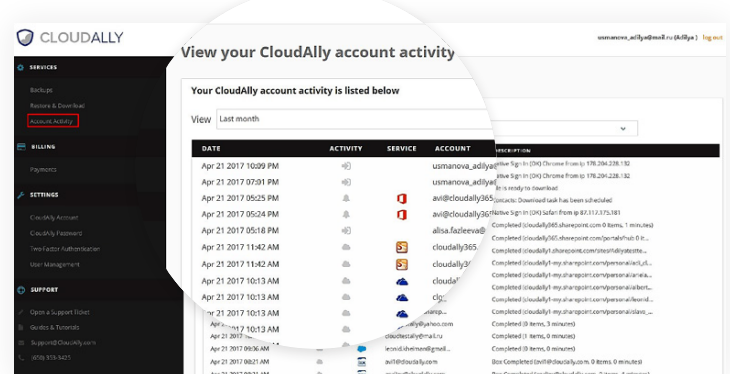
CLOUDALLY

usmanova_adilya@mail.ru (Adilya) | log out

SERVICES

Backups

Restore & Download

Account Activity

BILLING

Payments

SETTINGS

CloudAlly Account

CloudAlly Password

Two Factor Authentication

User Management

SUPPORT

Open a Support Ticket

Guides & Tutorials

Support@CloudAlly.com

(408) 933-3425

View your CloudAlly account activity

Your CloudAlly account activity is listed below

View Last month

| DATE | ACTIVITY | SERVICE | ACCOUNT | DESCRIPTION |
|---|---|---|---|---|
| Apr 21 2017 10:09 PM | | | usmanova_adilya | Native Sign In (OK) Chrome from ip 178.204.228.132 |
| Apr 21 2017 07:01 PM | | | usmanova_adilya | Native Sign In (OK) Chrome from ip 178.204.228.132 |
| Apr 21 2017 05:25 PM | | | avi@cloudally365 | ...file is ready to download |
| Apr 21 2017 05:24 PM | | | avi@cloudally365 | ...Contacts: Download task has been scheduled |
| Apr 21 2017 05:18 PM | | | alisa.fazleeva@ | Native Sign In (OK) Safari from ip 87.117.175.181 |
| Apr 21 2017 11:42 AM | | | cloudally365 | Completed (cloudally365.sharepoint.com, 0 items, 1 minutes) |
| Apr 21 2017 11:42 AM | | | cloudally36 | Completed (cloudally365.sharepoint.com/portals/hub 0 i... |
| Apr 21 2017 10:13 AM | | | cloudally | Completed (cloudally1-my.sharepoint.com/personal/ali... |
| Apr 21 2017 10:13 AM | | | clo | Completed (cloudally1-my.sharepoint.com/personal/al... |
| Apr 21 2017 10:13 AM | | | c | Completed (cloudally1-my.sharepoint.com/personal/... |
| Apr 21 2017 10:13 AM | | | | Completed (cloudally1-my.sharepoint.com/personal/... |
| Apr 21 2017 10:13 AM | | | cloudally@yahoo.com | Completed (0 items, 1 minutes) |
| Apr 21 2017 | | | cloudtestally@mail.ru | Completed (0 items, 3 minutes) |
| Apr 21 2017 | | | leonid.shelman@gmail.com | Completed (0 items, 1 minutes) |
| Apr 21 2017 08:21 AM | | | avi@cloudally.com | Box Completed (avi@cloudally.com, 0 items, 1 minutes) |